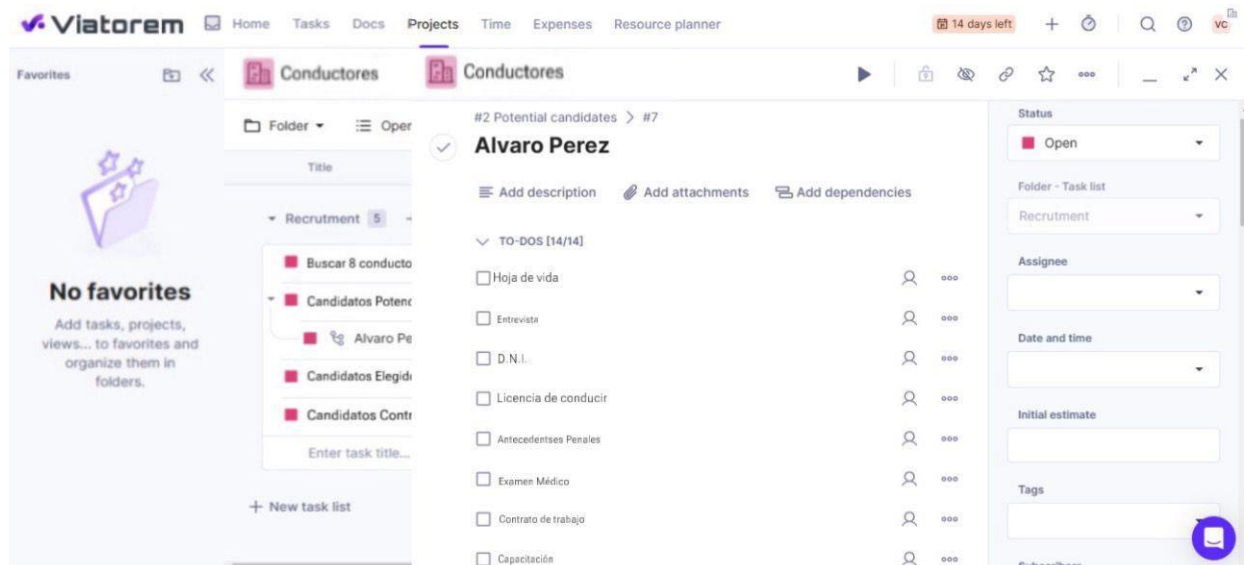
Viatorem Home Tasks Docs Projects Time Expenses Resource planner 14 days left VC

Favorites

No favorites

Add tasks, projects, views... to favorites and organize them in folders.

Conductores

Folder Oper

Title

Recrutment 5

Buscar 8 conducto

Candidatos Potenc

Alvaro Pe

Candidatos Elegid

Candidatos Contr

Enter task title...

+ New task list

Conductores

#2 Potential candidates > #7

Alvaro Perez

Add description Add attachments Add dependencies

TO-DOS [14/14]

Hoja de vida

Entrevista

D.N.I.

Licencia de conducir

Antecedentses Penales

Examen Médico

Contrato de trabajo

Capacitación

Status

Open

Folder - Task list

Recrutment

Assignee

Date and time

Initial estimate

Tags

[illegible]